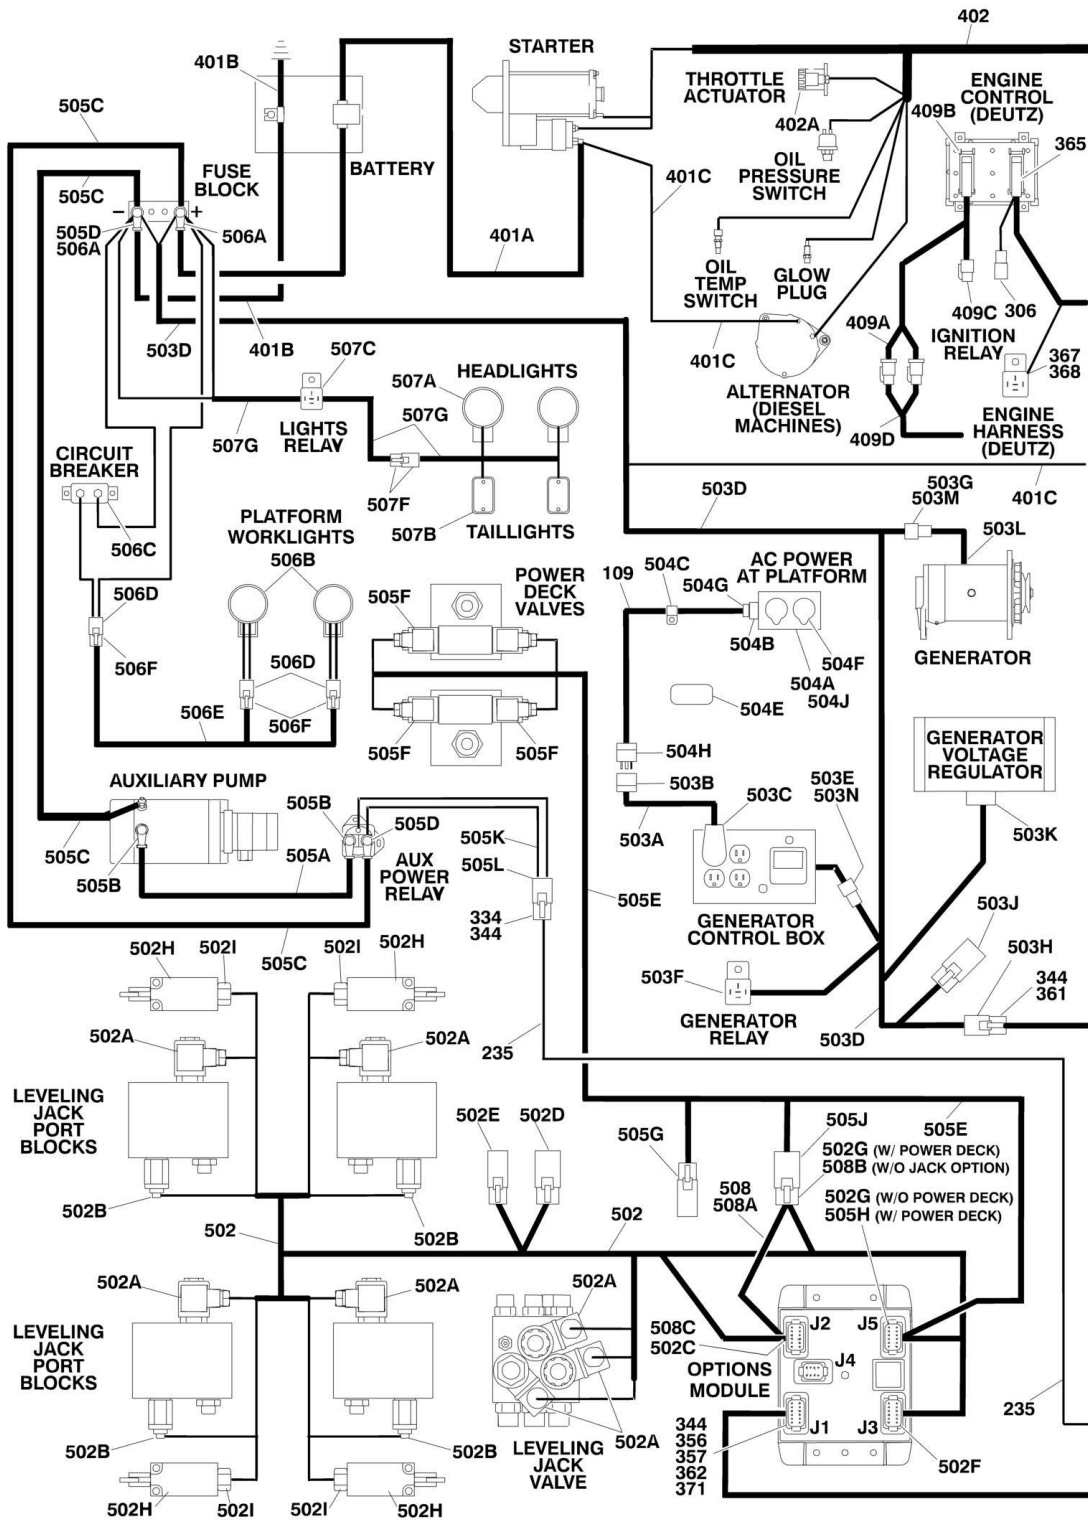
402
STARTER
401B
505C
THROTTLE ACTUATOR
ENGINE CONTROL (DEUTZ)
409B
365
402A
OIL PRESSURE SWITCH
BATTERY
FUSE BLOCK
505C
401C
- +
505D 506A
506A
401A
OIL TEMP SWITCH
GLOW PLUG
409C
306
409A
IGNITION RELAY
367 368
503D
401B
507C
401C
ALTERNATOR (DIESEL MACHINES)
409D
ENGINE HARNESS (DEUTZ)
HEADLIGHTS
507A
507G
LIGHTS RELAY
507G
CIRCUIT BREAKER
507F
503D
503G 503M
401C
507B
TAILLIGHTS
503L
506C
PLATFORM WORKLIGHTS
506B
POWER DECK VALVES
109
504C
AC POWER AT PLATFORM
504G
506D
505F
504B
504F
GENERATOR
506F
506D
504A 504J
504E
506E
506F
505F
505F
504H
GENERATOR VOLTAGE REGULATOR
503B
AUXILIARY PUMP
505B
505D
503C
503E 503N
505K
503A
503K
505C
505B
505A
AUX POWER RELAY
505L
505E
334 344
GENERATOR CONTROL BOX
503J
502H
502I
505C
502I
502H
503H
503F
344 361
502A
502A
GENERATOR RELAY
235
503D
LEVELING JACK PORT BLOCKS
502E
502D
505J
505E
505G
502G (W/ POWER DECK) 508B (W/O JACK OPTION)
508 508A
502G (W/O POWER DECK) 505H (W/ POWER DECK)
502B
502
502B
502
502A
502A
502A
LEVELING JACK PORT BLOCKS
508C 502C
J2
J5
OPTIONS MODULE
J4
235
344 356 357 362 371
J1
J3
502B
502B
LEVELING JACK VALVE
502A
502F
502H
502I
502I
502H